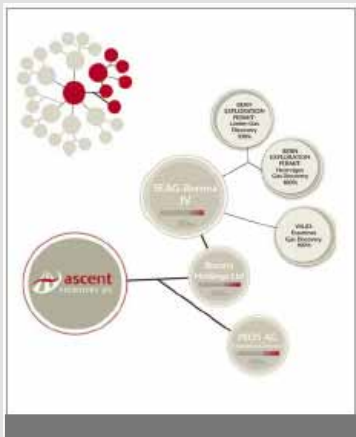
SEMY EXPLORATION PERMIT Lovászi Gas Discovery 100%

SEMV EXPLORATION PERMIT Hernyigen Gas Discovery 100%

VILJA Exploration Gas Discovery 100%

TEAG Ikervár IV

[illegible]

Ascent Holdings Ltd

PEOS AG

ascent RESOURCES PLC